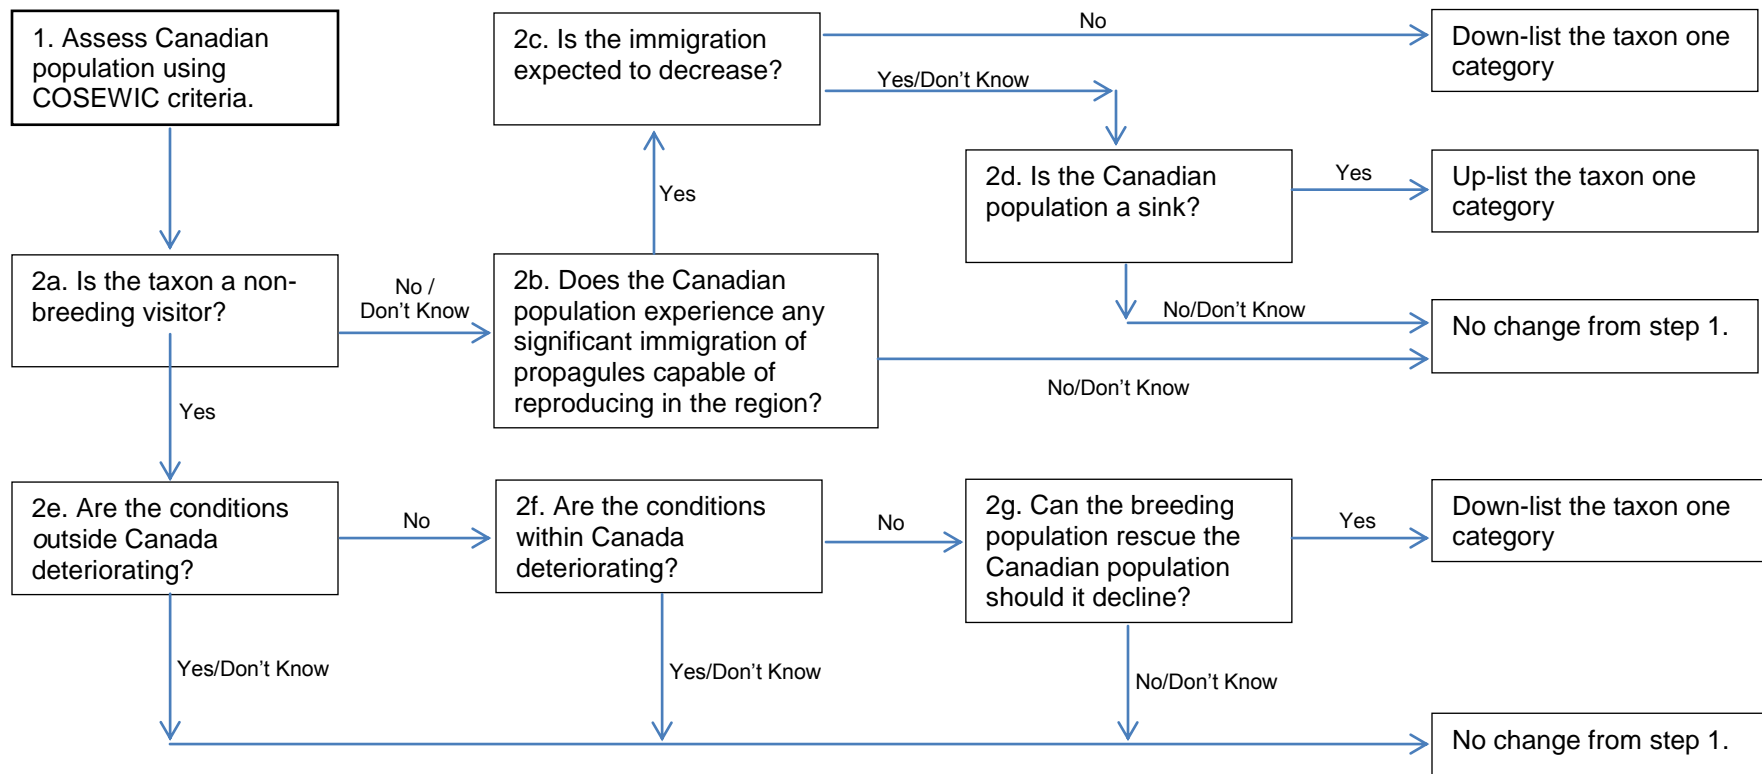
1. Assess Canadian population using COSEWIC criteria.

2c. Is the immigration expected to decrease?

No

Down-list the taxon one category

Yes/Don't Know

2d. Is the Canadian population a sink?

Yes

Up-list the taxon one category

Yes

2a. Is the taxon a non-breeding visitor?

No / Don't Know

2b. Does the Canadian population experience any significant immigration of propagules capable of reproducing in the region?

No/Don't Know

No change from step 1.

No/Don't Know

Yes

2e. Are the conditions outside Canada deteriorating?

No

2f. Are the conditions within Canada deteriorating?

No

2g. Can the breeding population rescue the Canadian population should it decline?

Yes

Down-list the taxon one category

Yes/Don't Know

Yes/Don't Know

No/Don't Know

No change from step 1.